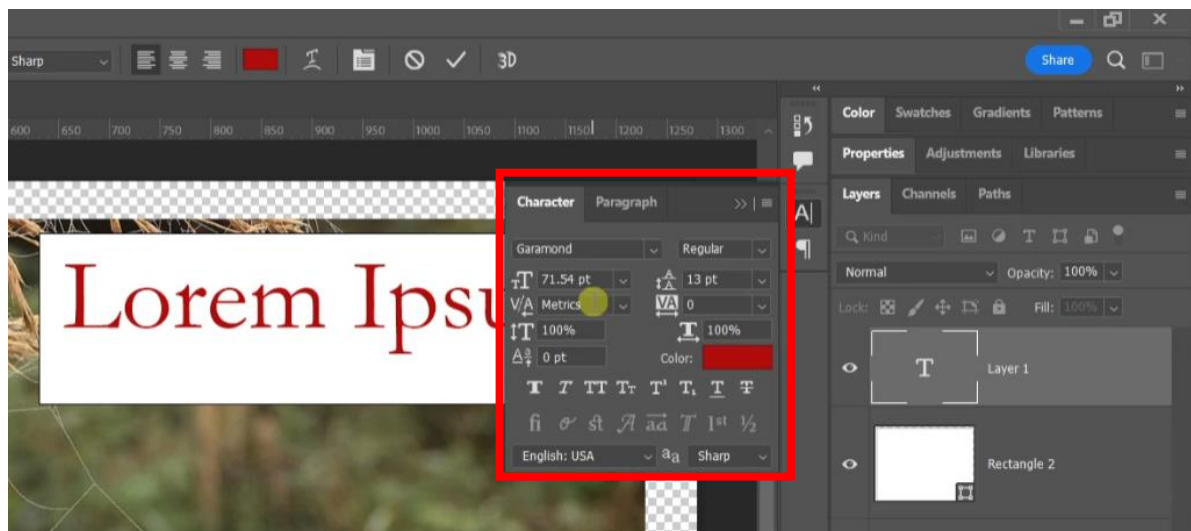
Sharp

3D

Share

600 650 700 750 800 850 900 950 1000 1050 1100 1150 1200 1250 1300

Lorem Ipsu

Character Paragraph

Garamond Regular

71.54 pt 13 pt

Metrics 0

100% 100%

0 pt Color:

T T TT Tт T¹ T₁ T T

fi st ½

English: USA aa Sharp

Color Swatches Gradients Patterns

Properties Adjustments Libraries

Layers Channels Paths

Kind

Normal Opacity: 100%

Lock: Fill: 100%

Layer 1

Rectangle 2